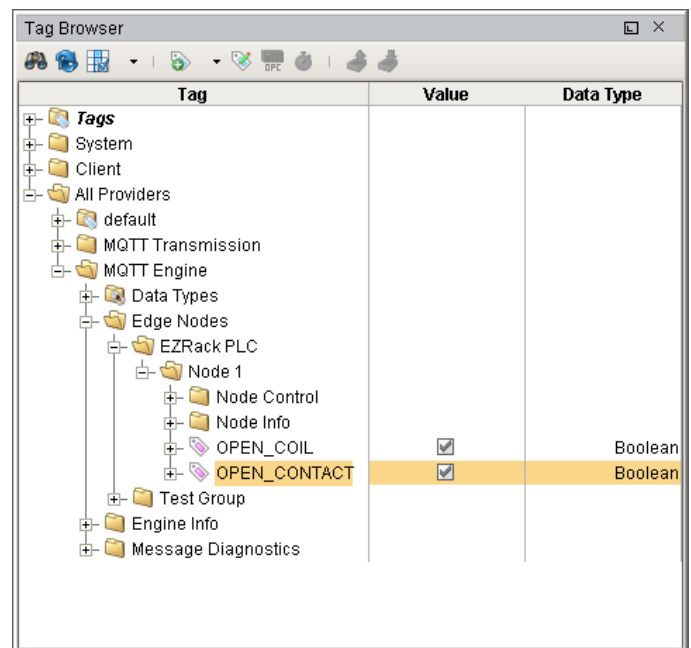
Tag Browser

OPC

| Tag | Value | Data Type |
|---|---|---|
| Tags | | |
| System | | |
| Client | | |
| All Providers | | |
| default | | |
| MQTT Transmission | | |
| MQTT Engine | | |
| Data Types | | |
| Edge Nodes | | |
| EZRack PLC | | |
| Node 1 | | |
| Node Control | | |
| Node Info | | |
| OPEN_COIL | ☑ | Boolean |
| OPEN_CONTACT | ☑ | Boolean |
| Test Group | | |
| Engine Info | | |
| Message Diagnostics | | |